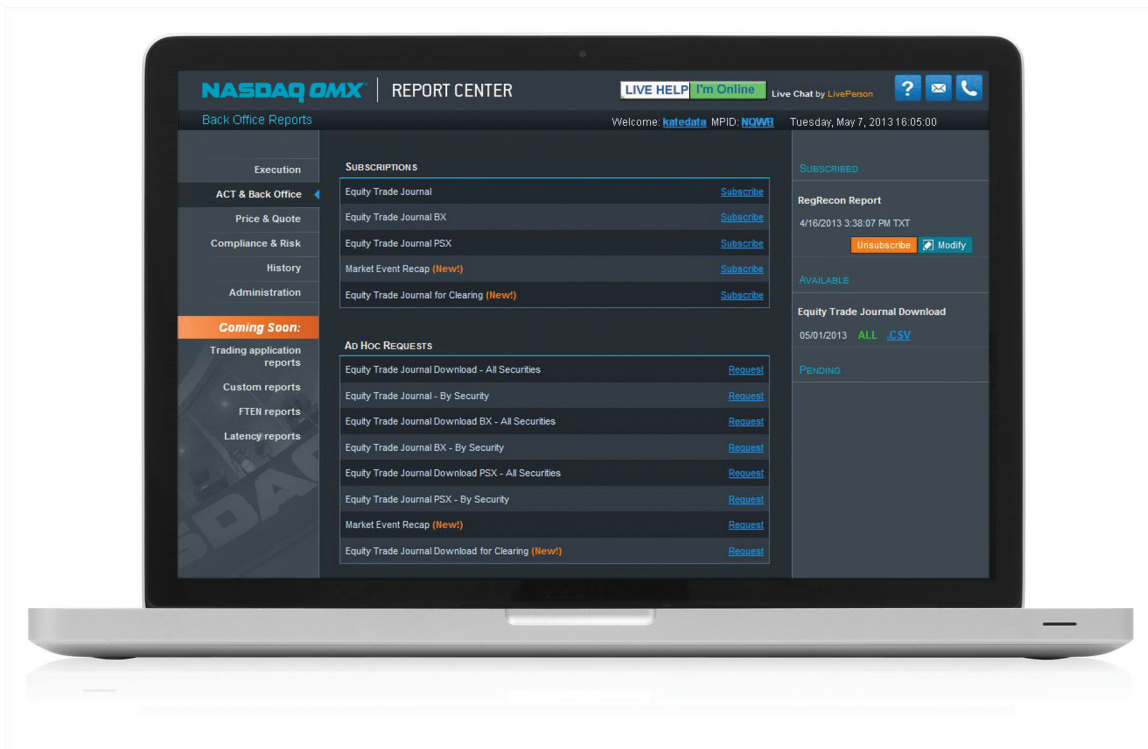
NASDAQ OMX | REPORT CENTER

LIVE HELP I'm Online Live Chat by LivePerson

?

Back Office Reports

Welcome: katedata MPID: NQWR Tuesday, May 7, 2013 16:05:00

Execution
ACT & Back Office
Price & Quote
Compliance & Risk
History
Administration

Coming Soon:
Trading application reports
Custom reports
FTEN reports
Latency reports

SUBSCRIPTIONS

| | |
|---|---|
| Equity Trade Journal | Subscribe |
| Equity Trade Journal BX | Subscribe |
| Equity Trade Journal PSX | Subscribe |
| Market Event Recap (New!) | Subscribe |
| Equity Trade Journal for Clearing (New!) | Subscribe |

AD HOC REQUESTS

| | |
|---|---|
| Equity Trade Journal Download - All Securities | Request |
| Equity Trade Journal - By Security | Request |
| Equity Trade Journal Download BX - All Securities | Request |
| Equity Trade Journal BX - By Security | Request |
| Equity Trade Journal Download PSX - All Securities | Request |
| Equity Trade Journal PSX - By Security | Request |
| Market Event Recap (New!) | Request |
| Equity Trade Journal Download for Clearing (New!) | Request |

SUBSCRIBED

RegRecon Report
4/16/2013 3:38:07 PM TXT
Unsubscribe Modify

AVAILABLE

Equity Trade Journal Download
05/01/2013 ALL .CSV

PENDING